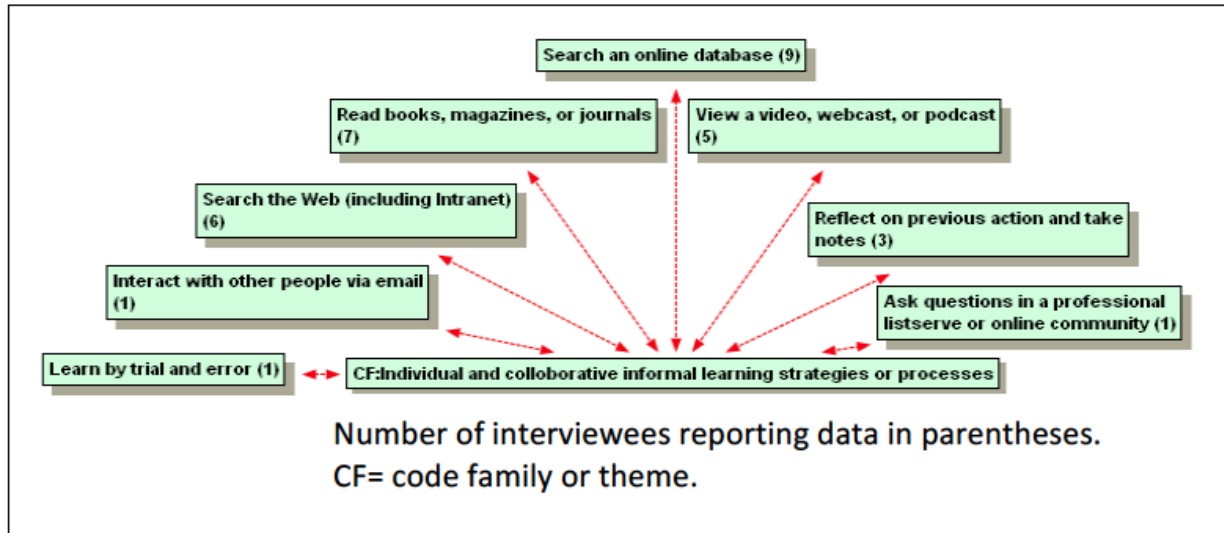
Search an online database (9)

Read books, magazines, or journals (7)

View a video, webcast, or podcast (5)

Search the Web (including Intranet) (6)

Reflect on previous action and take notes (3)

Interact with other people via email (1)

Ask questions in a professional listserve or online community (1)

Learn by trial and error (1)

CF:Individual and colloborative informal learning strategies or processes

Number of interviewees reporting data in parentheses.
CF= code family or theme.